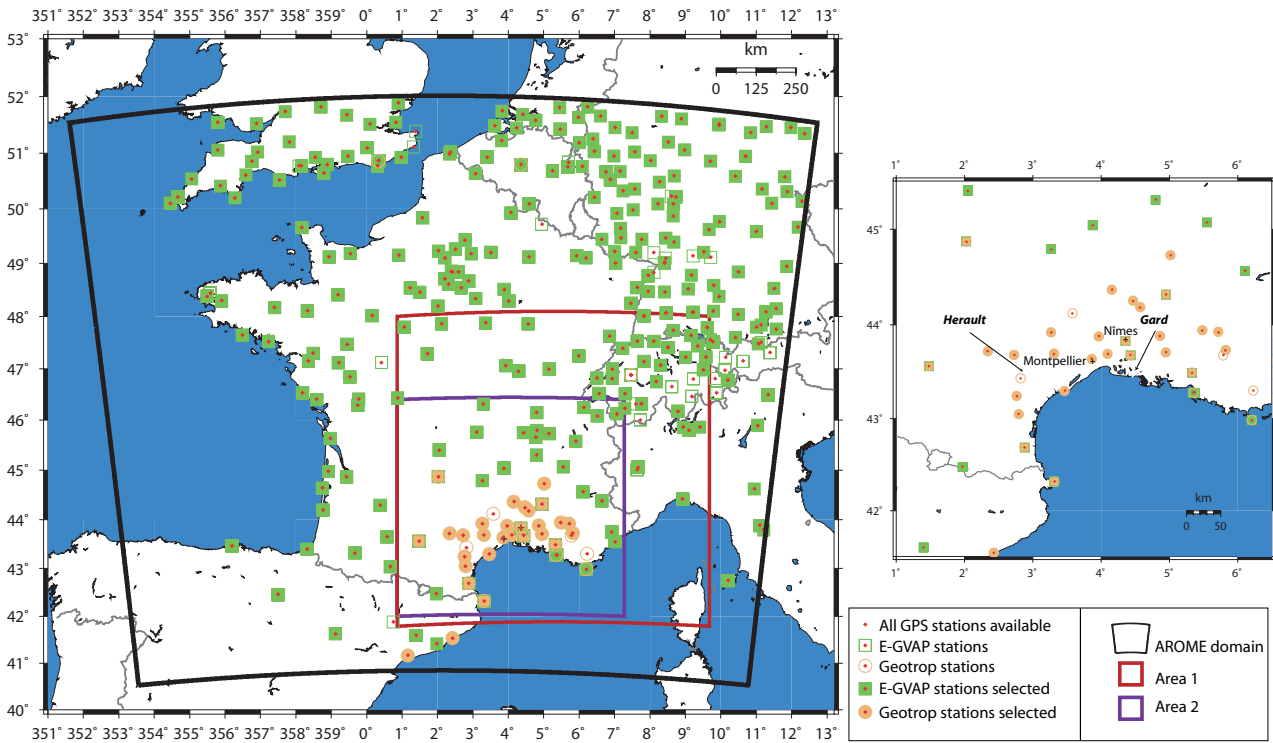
351° 352° 353° 354° 355° 356° 357° 358° 359° 0° 1° 2° 3° 4° 5° 6° 7° 8° 9° 10° 11° 12° 13°

53° 52° 51° 50° 49° 48° 47° 46° 45° 44° 43° 42° 41° 40°

km
0 125 250

351° 352° 353° 354° 355° 356° 357° 358° 359° 0° 1° 2° 3° 4° 5° 6° 7° 8° 9° 10° 11° 12° 13°

1° 2° 3° 4° 5° 6°

45° 44° 43° 42°

Herault
Gard
Nîmes
Montpellier

km
0 50

1° 2° 3° 4° 5° 6°

All GPS stations available
E-GVAP stations
Geotrop stations
E-GVAP stations selected
Geotrop stations selected

AROME domain
Area 1
Area 2